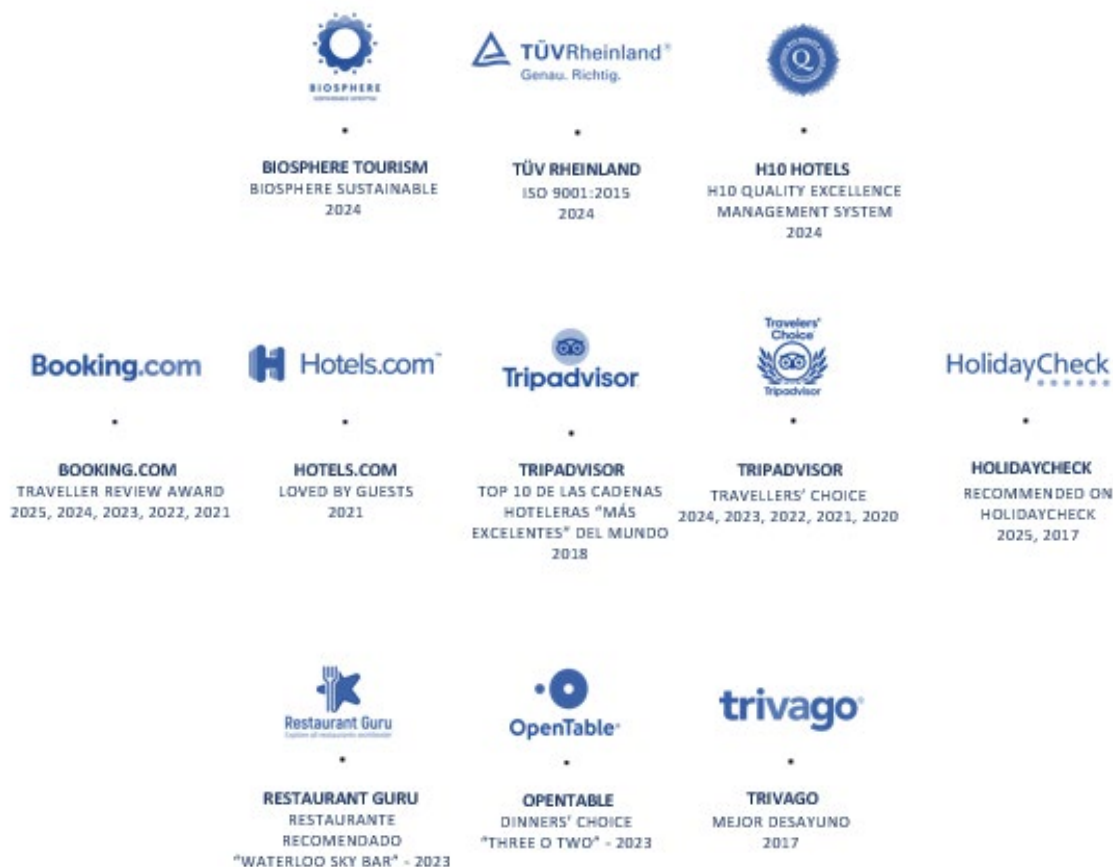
BIOSPHERE

TÜVRheinland®
Genau. Richtig.

Q

•

BIOSPHERE TOURISM
BIOSPHERE SUSTAINABLE
2024

•

TÜV RHEINLAND
ISO 9001:2015
2024

•

H10 HOTELS
H10 QUALITY EXCELLENCE MANAGEMENT SYSTEM
2024

Booking.com

Hotels.com™

Tripadvisor

Travelers' Choice
Tripadvisor

HolidayCheck

•

BOOKING.COM
TRAVELLER REVIEW AWARD
2025, 2024, 2023, 2022, 2021

•

HOTELS.COM
LOVED BY GUESTS
2021

•

TRIPADVISOR
TOP 10 DE LAS CADENAS HOTELERAS "MÁS EXCELENTES" DEL MUNDO
2018

•

TRIPADVISOR
TRAVELLERS' CHOICE
2024, 2023, 2022, 2021, 2020

•

HOLIDAYCHECK
RECOMMENDED ON HOLIDAYCHECK
2025, 2017

Restaurant Guru
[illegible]

OpenTable®

trivago

•

RESTAURANT GURU
RESTAURANTE RECOMENDADO
"WATERLOO SKY BAR" - 2023

•

OPENTABLE
DINNERS' CHOICE
"THREE O TWO" - 2023

•

TRIVAGO
MEJOR DESAYUNO
2017